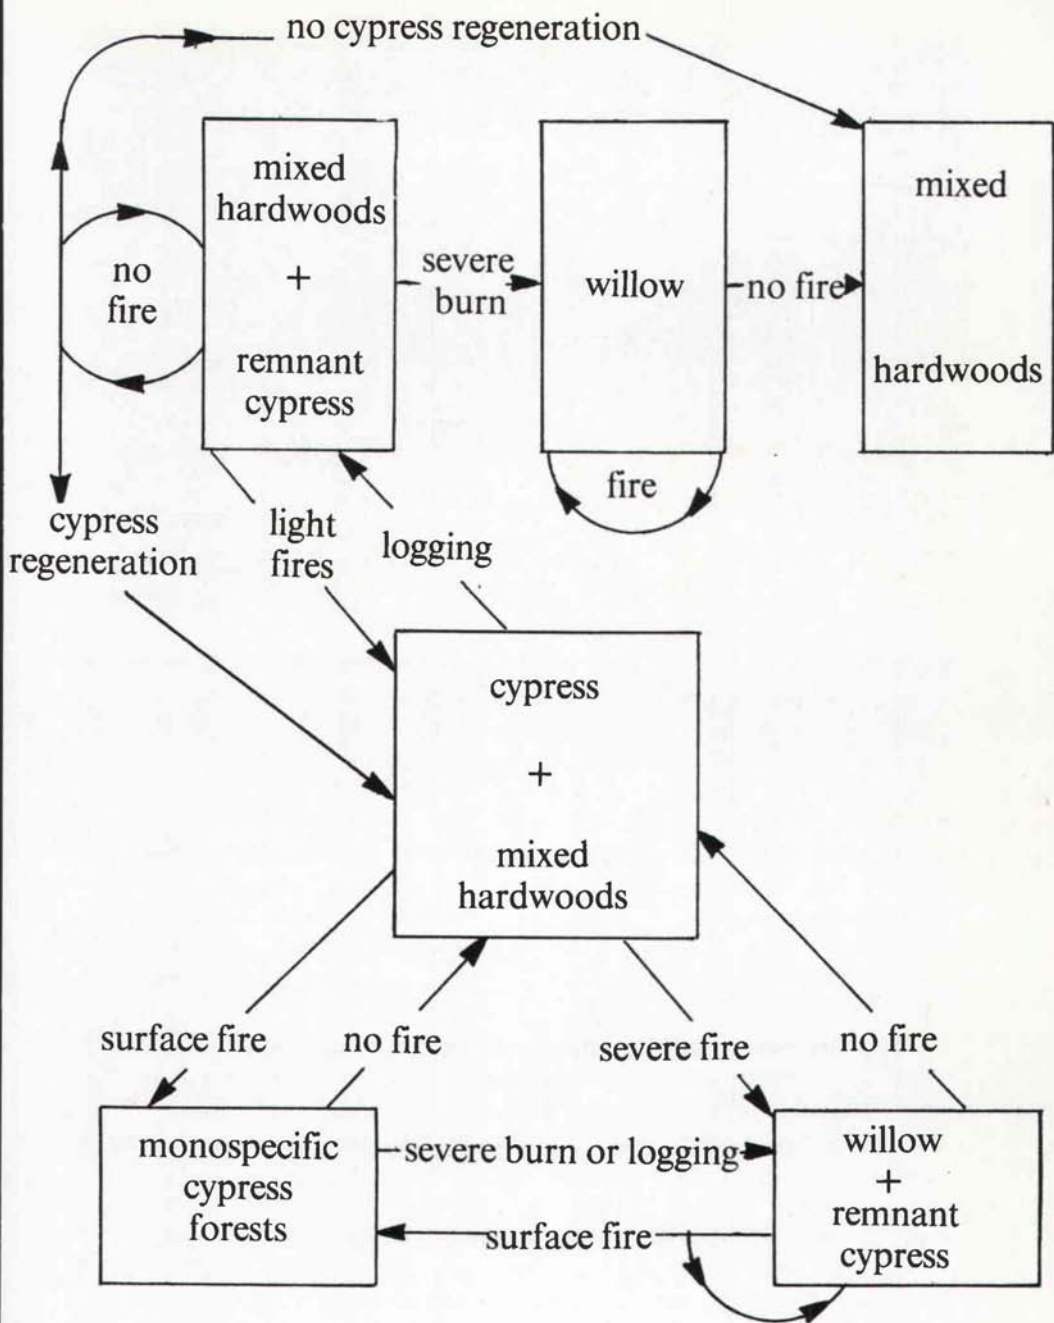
no cypress regeneration

no fire

mixed hardwoods + remnant cypress

severe burn

willow

no fire

mixed hardwoods

fire

cypress regeneration

light fires

logging

cypress + mixed hardwoods

surface fire

no fire

severe fire

no fire

monospecific cypress forests

severe burn or logging

willow + remnant cypress

surface fire